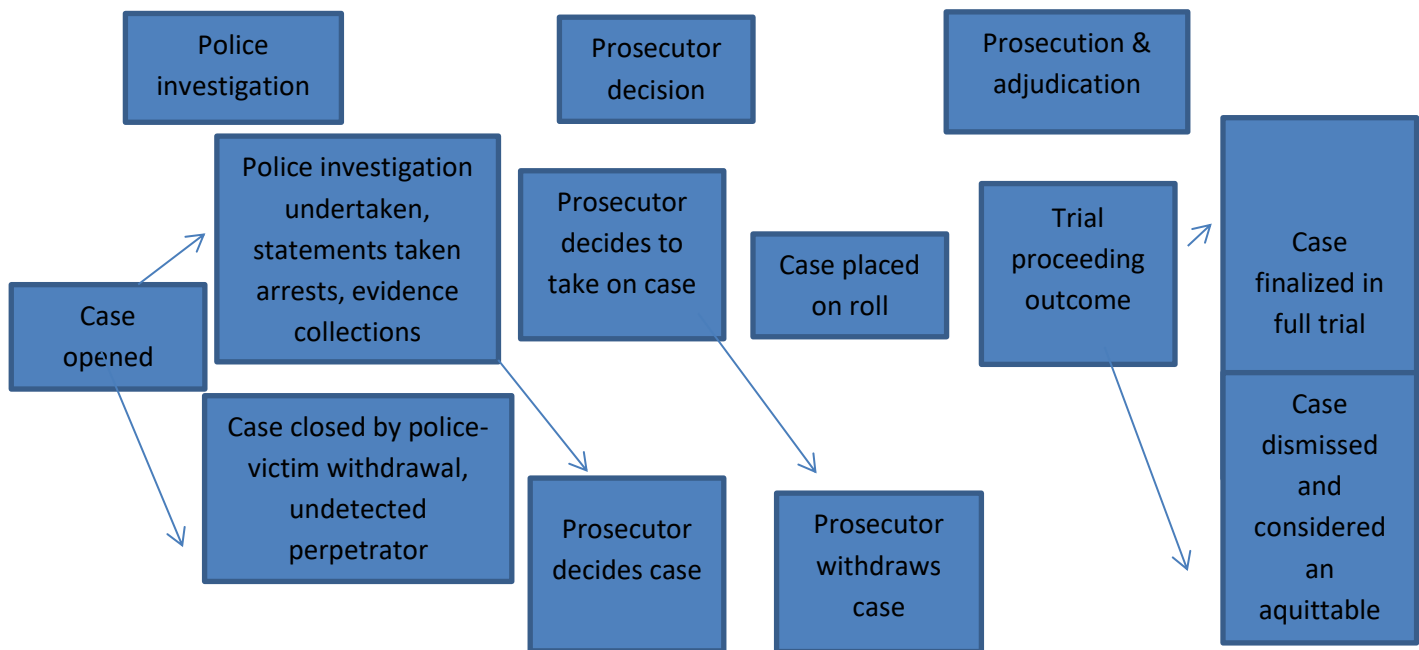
Police investigation

Prosecutor decision

Prosecution & adjudication

Police investigation undertaken, statements taken arrests, evidence collections

Prosecutor decides to take on case

Case placed on roll

Trial proceeding outcome

Case finalized in full trial

Case opened

Case closed by police-victim withdrawal, undetected perpetrator

Prosecutor decides case

Prosecutor withdraws case

Case dismissed and considered an aquittable